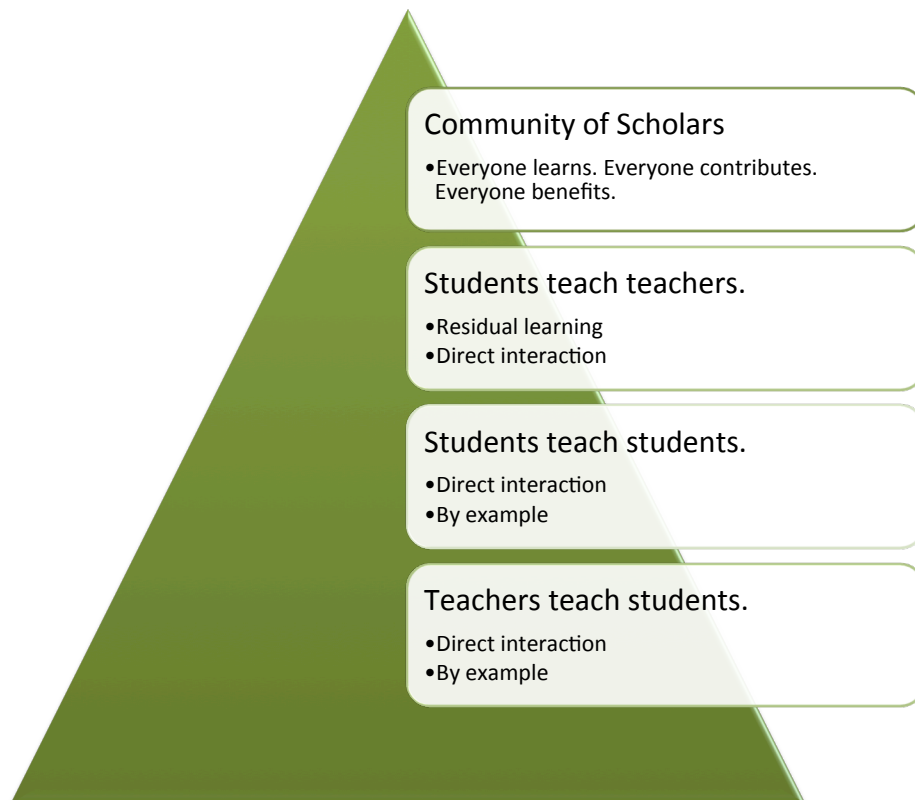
Community of Scholars
•Everyone learns. Everyone contributes. Everyone benefits.

Students teach teachers.
•Residual learning
•Direct interaction

Students teach students.
•Direct interaction
•By example

Teachers teach students.
•Direct interaction
•By example